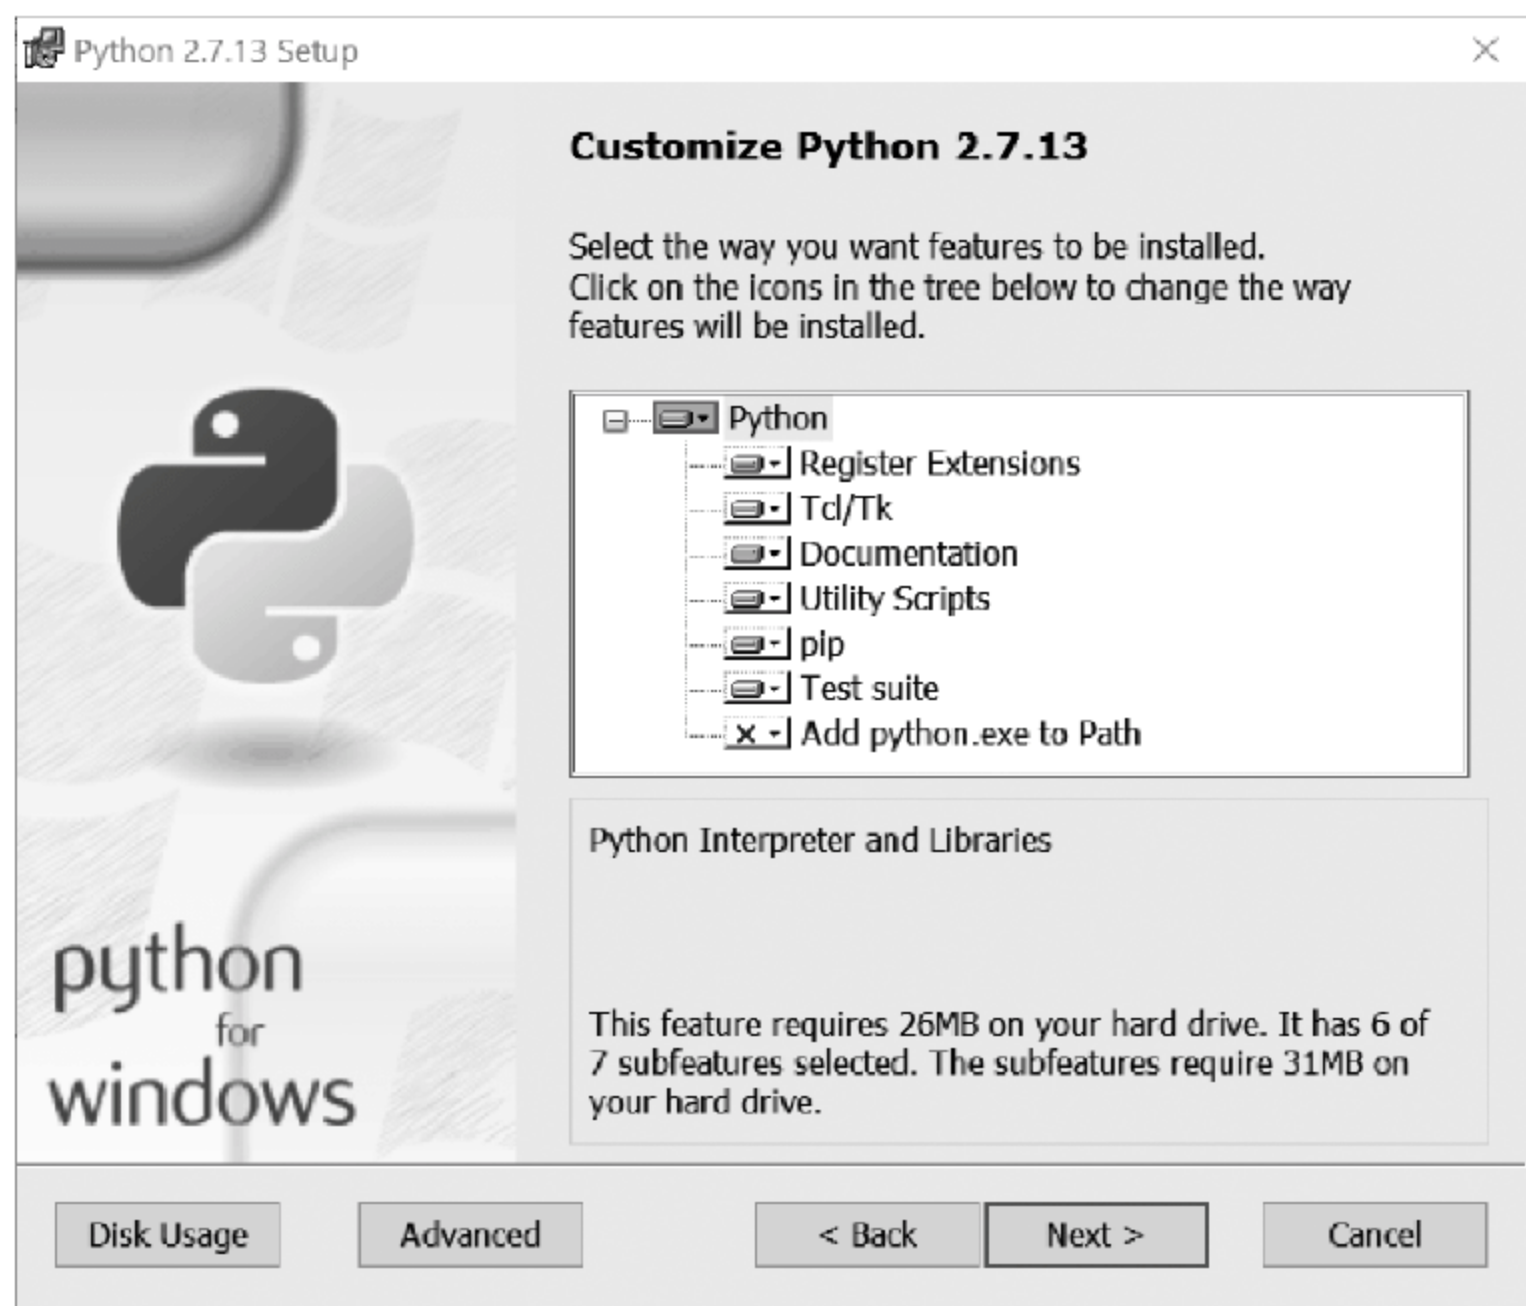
Python 2.7.13 Setup

Customize Python 2.7.13

Select the way you want features to be installed.
Click on the icons in the tree below to change the way features will be installed.

Python
Register Extensions
Tcl/Tk
Documentation
Utility Scripts
pip
Test suite
Add python.exe to Path

Python Interpreter and Libraries

This feature requires 26MB on your hard drive. It has 6 of 7 subfeatures selected. The subfeatures require 31MB on your hard drive.

python for windows

Disk Usage
Advanced
< Back
Next >
Cancel